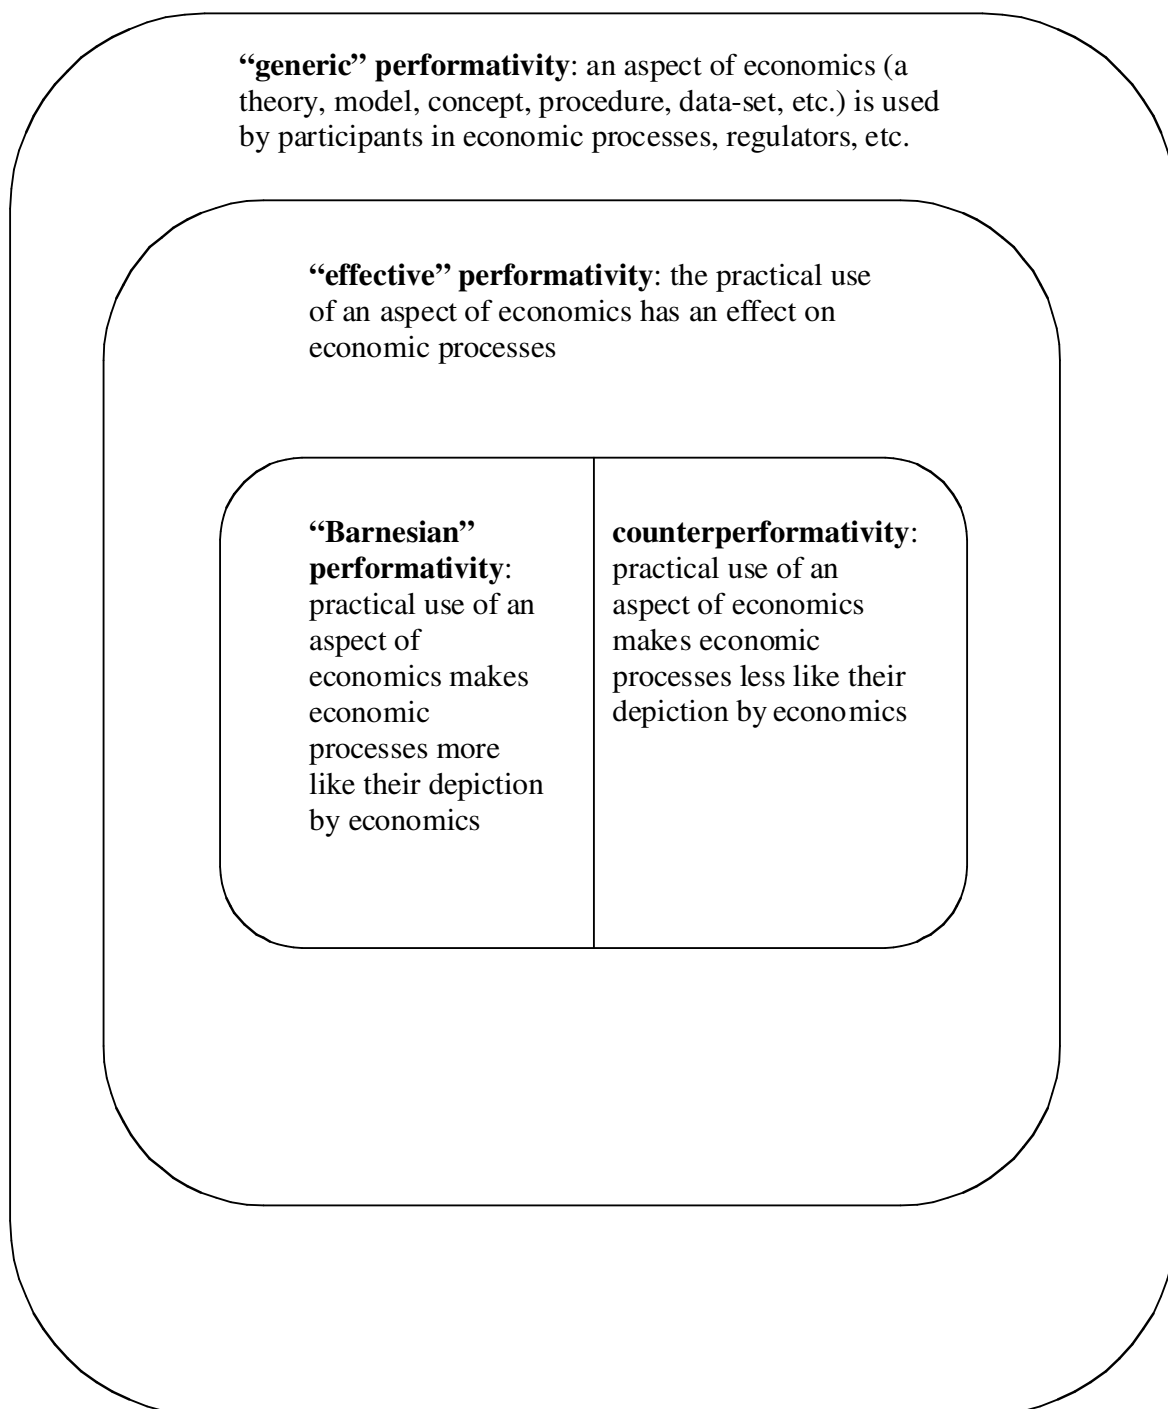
"generic" performativity: an aspect of economics (a theory, model, concept, procedure, data-set, etc.) is used by participants in economic processes, regulators, etc.

"effective" performativity: the practical use of an aspect of economics has an effect on economic processes

"Barnesian" performativity: practical use of an aspect of economics makes economic processes more like their depiction by economics

counterperformativity: practical use of an aspect of economics makes economic processes less like their depiction by economics